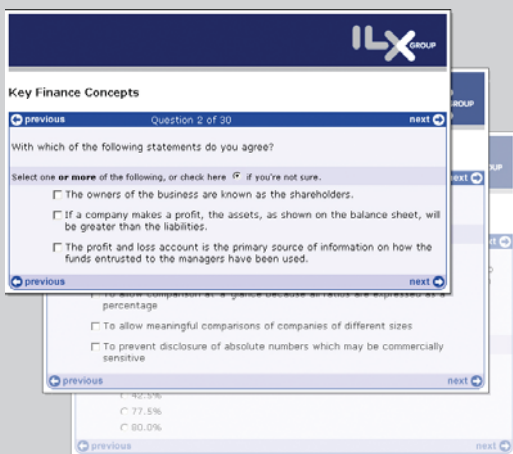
ILX GROUP

Key Finance Concepts

previous Question 2 of 30 next

With which of the following statements do you agree?

Select one or more of the following, or check here if you're not sure.

☐ The owners of the business are known as the shareholders.

☐ If a company makes a profit, the assets, as shown on the balance sheet, will be greater than the liabilities.

☐ The profit and loss account is the primary source of information on how the funds entrusted to the managers have been used.

previous next

GROUP

next

next

☐ To allow comparison at a glance because all ratios are expressed as a percentage

☐ To allow meaningful comparisons of companies of different sizes

☐ To prevent disclosure of absolute numbers which may be commercially sensitive

previous next

○ 42.5%

○ 77.5%

○ 80.0%

previous next